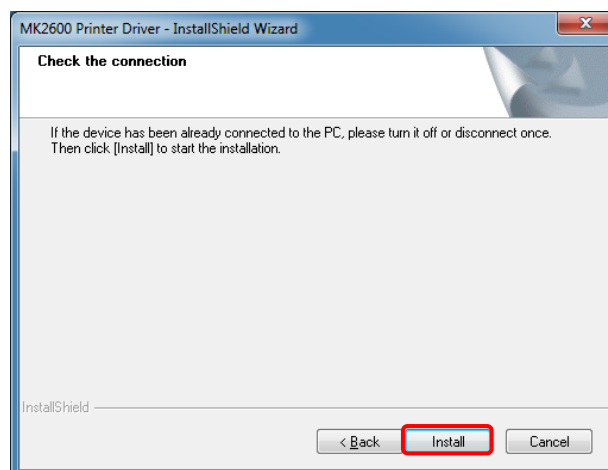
MK2600 Printer Driver - InstallShield Wizard

Check the connection

If the device has been already connected to the PC, please turn it off or disconnect once. Then click [Install] to start the installation.

InstallShield

< Back

Install

Cancel